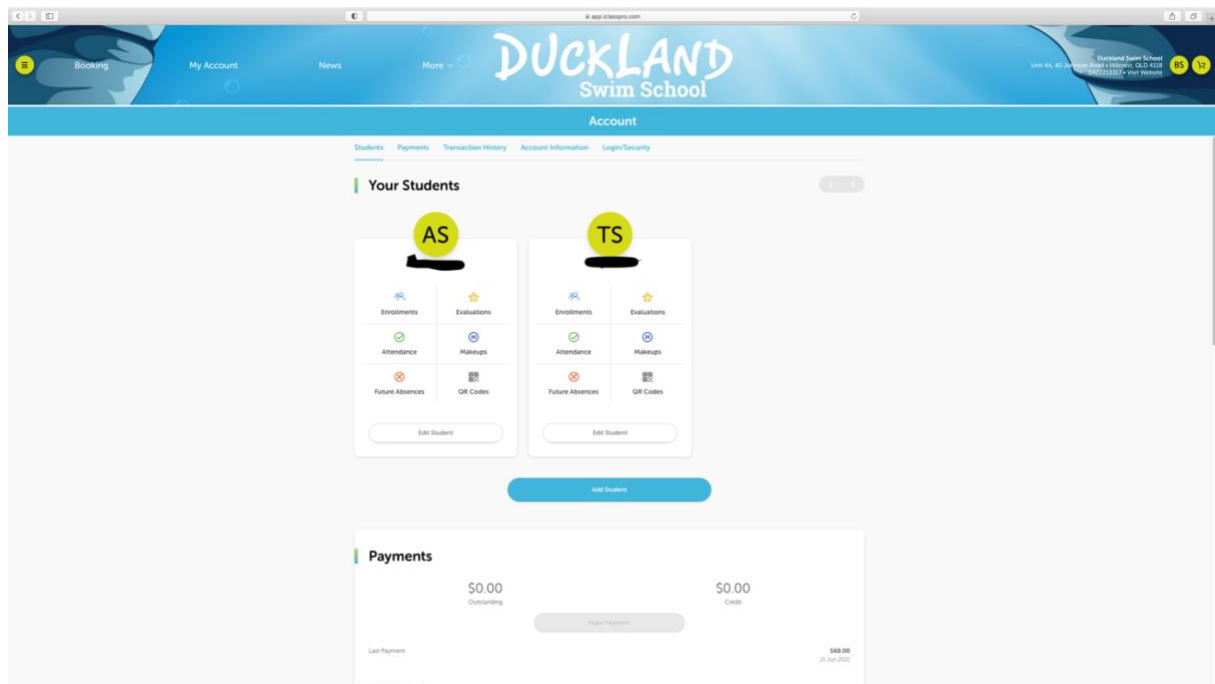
app.iclasspro.com

Booking
My Account
News
More

DUCKLAND
Swim School

Duckland Swim School
Unit 4A, 40 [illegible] Road • Hillcrest, QLD 4118
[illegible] • Visit Website

BS

Account

Students Payments Transaction History Account Information Login/Security

Your Students

AS

Enrollments
Evaluations
Attendance
Makeups
Future Absences
QR Codes
Edit Student

TS

Enrollments
Evaluations
Attendance
Makeups
Future Absences
QR Codes
Edit Student

Add Student

Payments

$0.00
Outstanding

$0.00
Credit

Make Payment

Last Payment
$68.00
21 Jun 2021